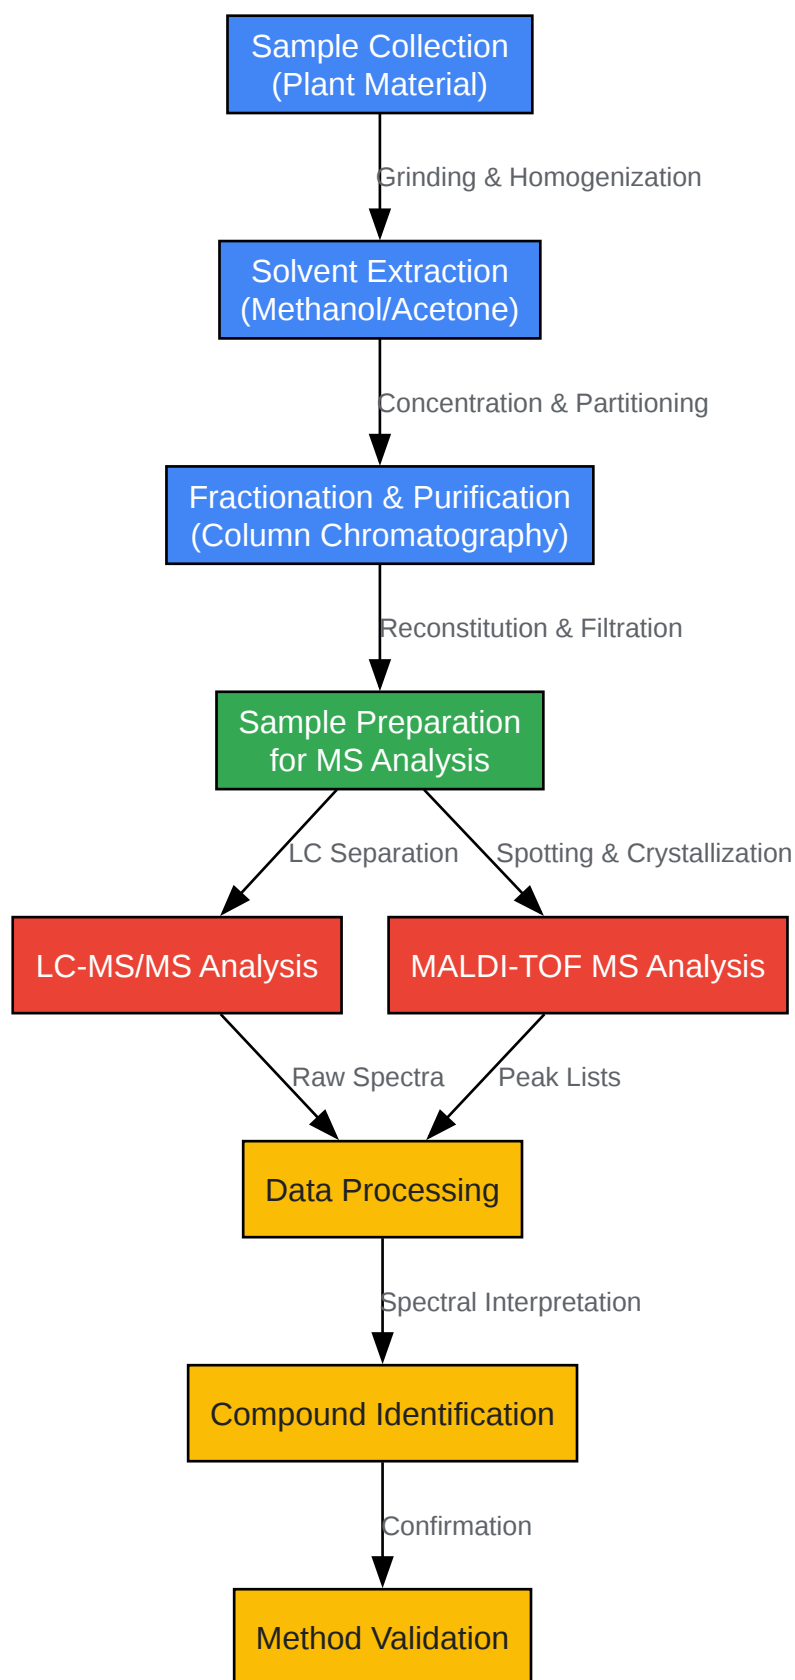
Sample Collection
(Plant Material)

Grinding & Homogenization

Solvent Extraction
(Methanol/Acetone)

Concentration & Partitioning

Fractionation & Purification
(Column Chromatography)

Reconstitution & Filtration

Sample Preparation
for MS Analysis

LC Separation

Spotting & Crystallization

LC-MS/MS Analysis

MALDI-TOF MS Analysis

Raw Spectra

Peak Lists

Data Processing

Spectral Interpretation

Compound Identification

Confirmation

Method Validation